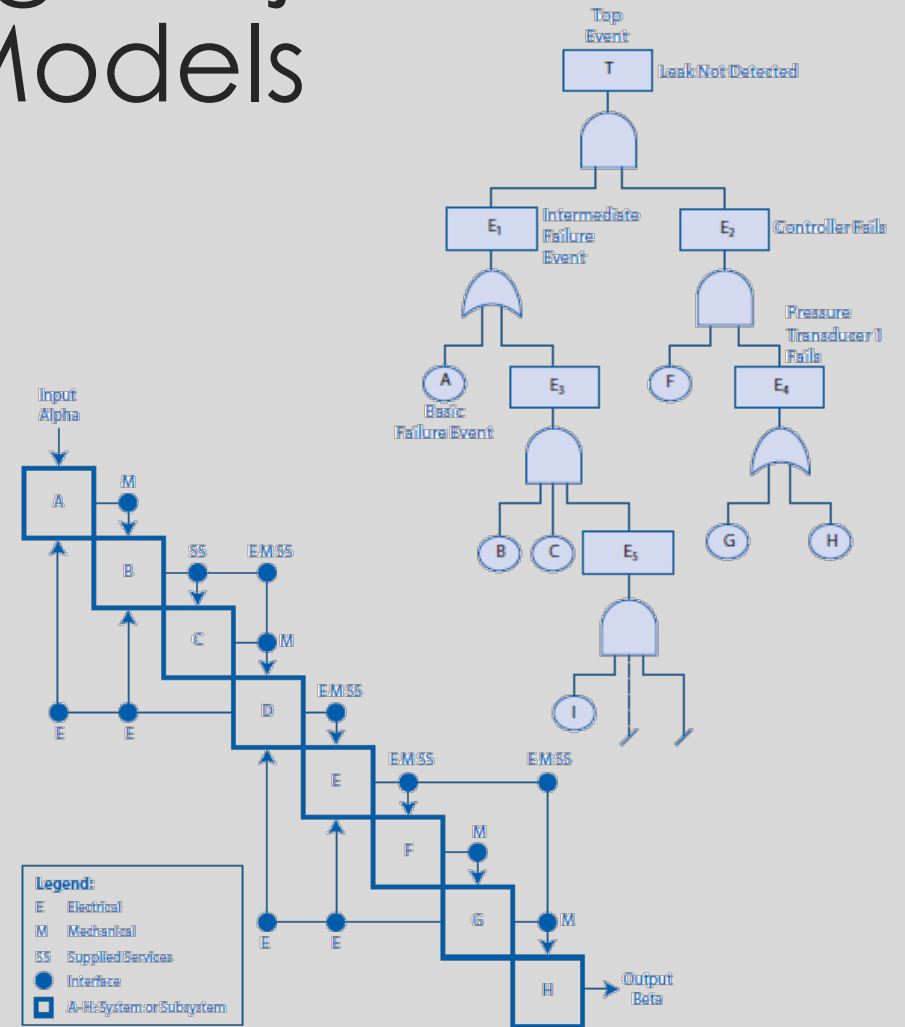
Models

Top Event

T

Leak Not Detected

$E_1$

Intermediate Failure Event

$E_2$

Controller Fails

Pressure Transducer 1 Fails

A

Basic Failure Event

$E_3$

F

$E_4$

B

C

$E_5$

G

H

I

Input Alpha

A

M

B

SS

E M SS

C

M

D

E M SS

E

E

E

E M SS

E M SS

F

M

G

M

E

E

H

Output Beta

Legend:
E Electrical
M Mechanical
SS Supplied Services
Interface
A-H: System or Subsystem